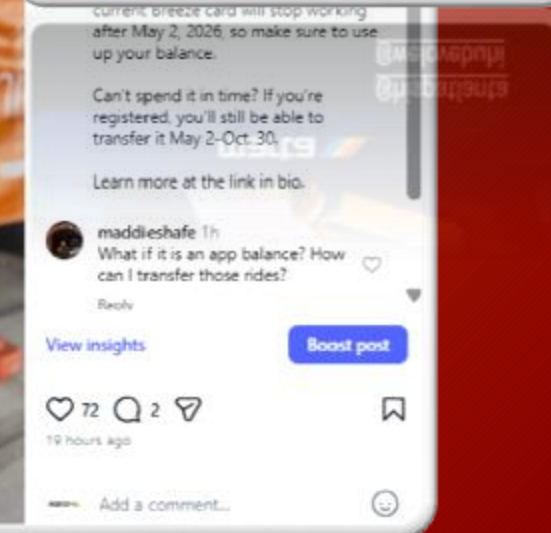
current Breeze card will stop working after May 2, 2026, so make sure to use up your balance.

Can't spend it in time? If you're registered, you'll still be able to transfer it May 2–Oct. 30.

Learn more at the link in bio.

maddieshafe 1h
What if it is an app balance? How can I transfer those rides?
Reply

View insights
Boost post

72 2

19 hours ago

Add a comment...